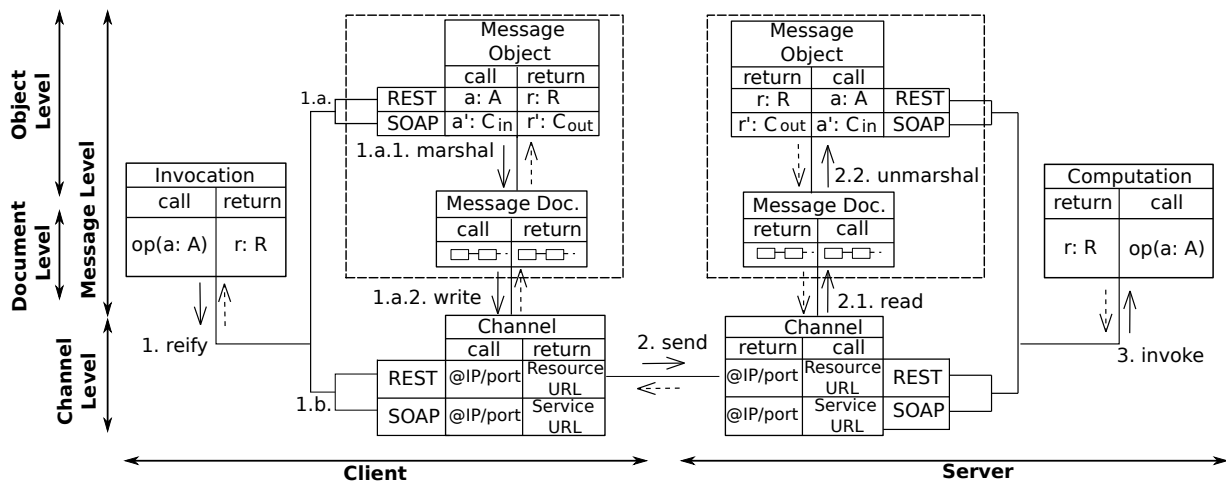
Object Level

Document Level

Message Level

Channel Level

Invocation

| call | return |
|---|---|
| op(a: A) | r: R |

1. reify

Message Object

| | call | return |
|---|---|---|
| REST | a: A | r: R |
| SOAP | a': $C_{in}$ | r': $C_{out}$ |

1.a.

1.a.1. marshal

Message Doc.

| call | return |
|---|---|
| | |

1.a.2. write

Channel

| | call | return |
|---|---|---|
| REST | @IP/port | Resource URL |
| SOAP | @IP/port | Service URL |

1.b.

2. send

Message Object

| return | call | |
|---|---|---|
| r: R | a: A | REST |
| r': $C_{out}$ | a': $C_{in}$ | SOAP |

2.2. unmarshal

Message Doc.

| return | call |
|---|---|
| | |

2.1. read

Channel

| return | call | |
|---|---|---|
| @IP/port | Resource URL | REST |
| @IP/port | Service URL | SOAP |

Computation

| return | call |
|---|---|
| r: R | op(a: A) |

3. invoke

Client

Server